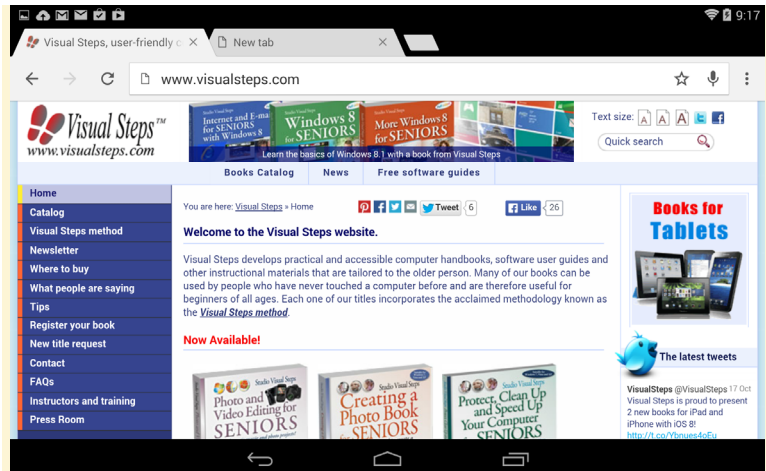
9:17

Visual Steps, user-friendly c ×
New tab ×

www.visualsteps.com

Visual Steps™
www.visualsteps.com

Internet and E-ma for SENIORS with Windows 8
Windows 8 for SENIORS
More Windows 8 for SENIORS
Learn the basics of Windows 8.1 with a book from Visual Steps

Text size: A A A
Quick search

Books Catalog | News | Free software guides

Home
Catalog
Visual Steps method
Newsletter
Where to buy
What people are saying
Tips
Register your book
New title request
Contact
FAQs
Instructors and training
Press Room

You are here: Visual Steps » Home

Tweet 6
Like 26

Welcome to the Visual Steps website.

Visual Steps develops practical and accessible computer handbooks, software user guides and other instructional materials that are tailored to the older person. Many of our books can be used by people who have never touched a computer before and are therefore useful for beginners of all ages. Each one of our titles incorporates the acclaimed methodology known as the Visual Steps method.

Now Available!

Photo and Video Editing for SENIORS
Creating a Photo Book for SENIORS
Protect, Clean Up and Speed Up Your Computer for SENIORS

Books for Tablets

The latest tweets

VisualSteps @VisualSteps 17 Oct
Visual Steps is proud to present 2 new books for iPad and iPhone with iOS 8!
http://t.co/Ybnues4oEu